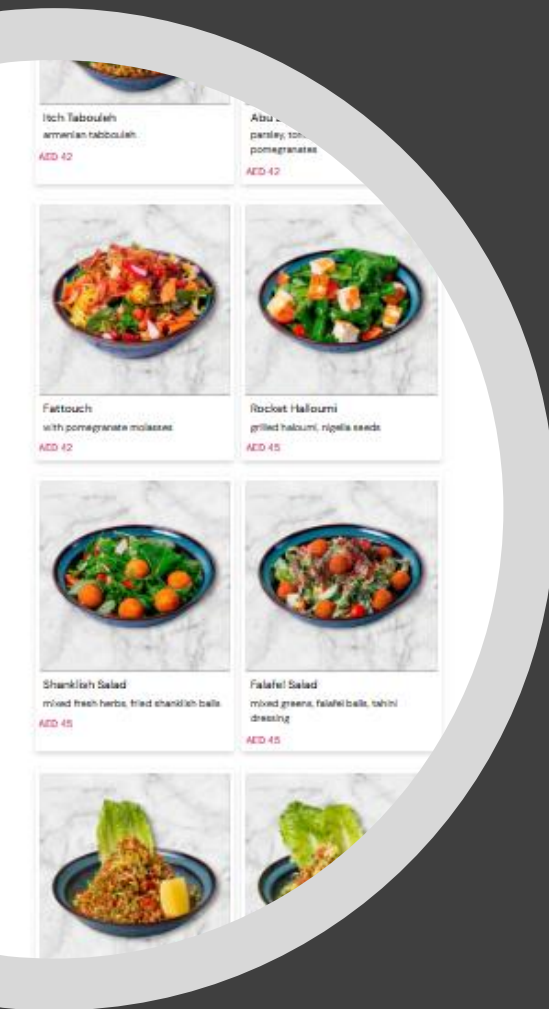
Itch Tabouleh
armenian tabbouleh
AED 42

Abu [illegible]
parsley, to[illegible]
pomegranates
AED 42

Fattouch
with pomegranate molasses
AED 42

Rocket Halloumi
grilled haloumi, nigella seeds
AED 45

Shanklish Salad
mixed fresh herbs, fried shanklish balls
AED 45

Falafel Salad
mixed greens, falafel balls, tahini dressing
AED 45